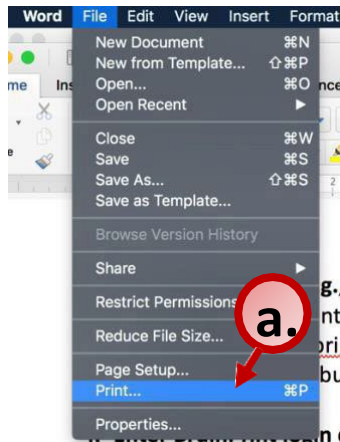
Word File Edit View Insert Format

me Ins nce

New Document ⌘N
New from Template... ⇧⌘P
Open... ⌘O
Open Recent ▶

Close ⌘W
Save ⌘S
Save As... ⇧⌘S
Save as Template...

Browse Version History

Share ▶

Restrict Permissions

Reduce File Size...

Page Setup...
Print... ⌘P

Properties...

a.

g.
nt
ori
bu